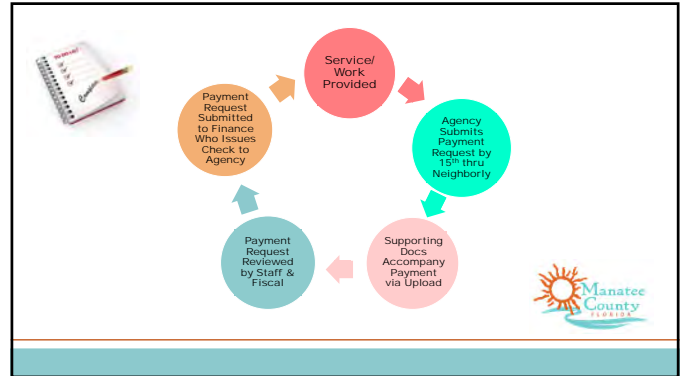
Service/ Work Provided

Agency Submits Payment Request by $15^{th}$ thru Neighborly

Supporting Docs Accompany Payment via Upload

Payment Request Reviewed by Staff & Fiscal

Payment Request Submitted to Finance Who Issues Check to Agency

Manatee County FLORIDA